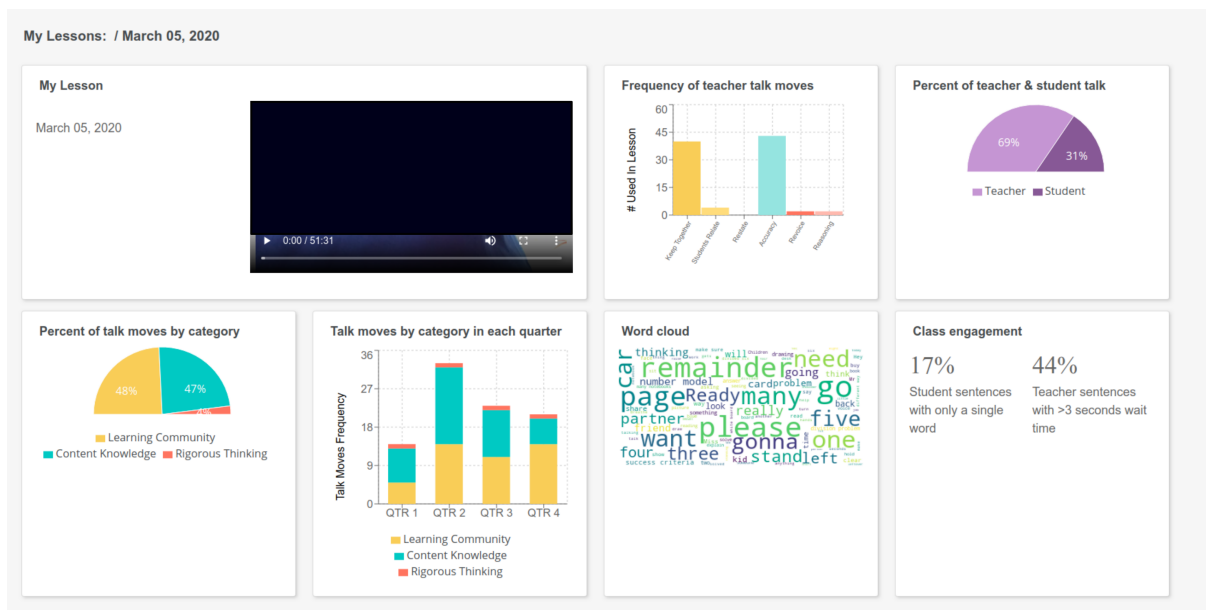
My Lessons: / March 05, 2020

My Lesson

March 05, 2020

0:00 / 51:31

Frequency of teacher talk moves

60
45
30
15
0

# Used In Lesson

Keep Together
Students Relate
Restate
Accuracy
Revoice
Reasoning

Percent of teacher & student talk

69%
31%

Teacher
Student

Percent of talk moves by category

48%
47%
4%

Learning Community
Content Knowledge
Rigorous Thinking

Talk moves by category in each quarter

36
27
18
9
0

Talk Moves Frequency

QTR 1
QTR 2
QTR 3
QTR 4

Learning Community
Content Knowledge
Rigorous Thinking

Word cloud

thinking car remainder need go page Ready many number model card problem going really five partner please want gonna one four three stand left look back share friend success criteria kid will drawing

Class engagement

17%
Student sentences with only a single word

44%
Teacher sentences with >3 seconds wait time